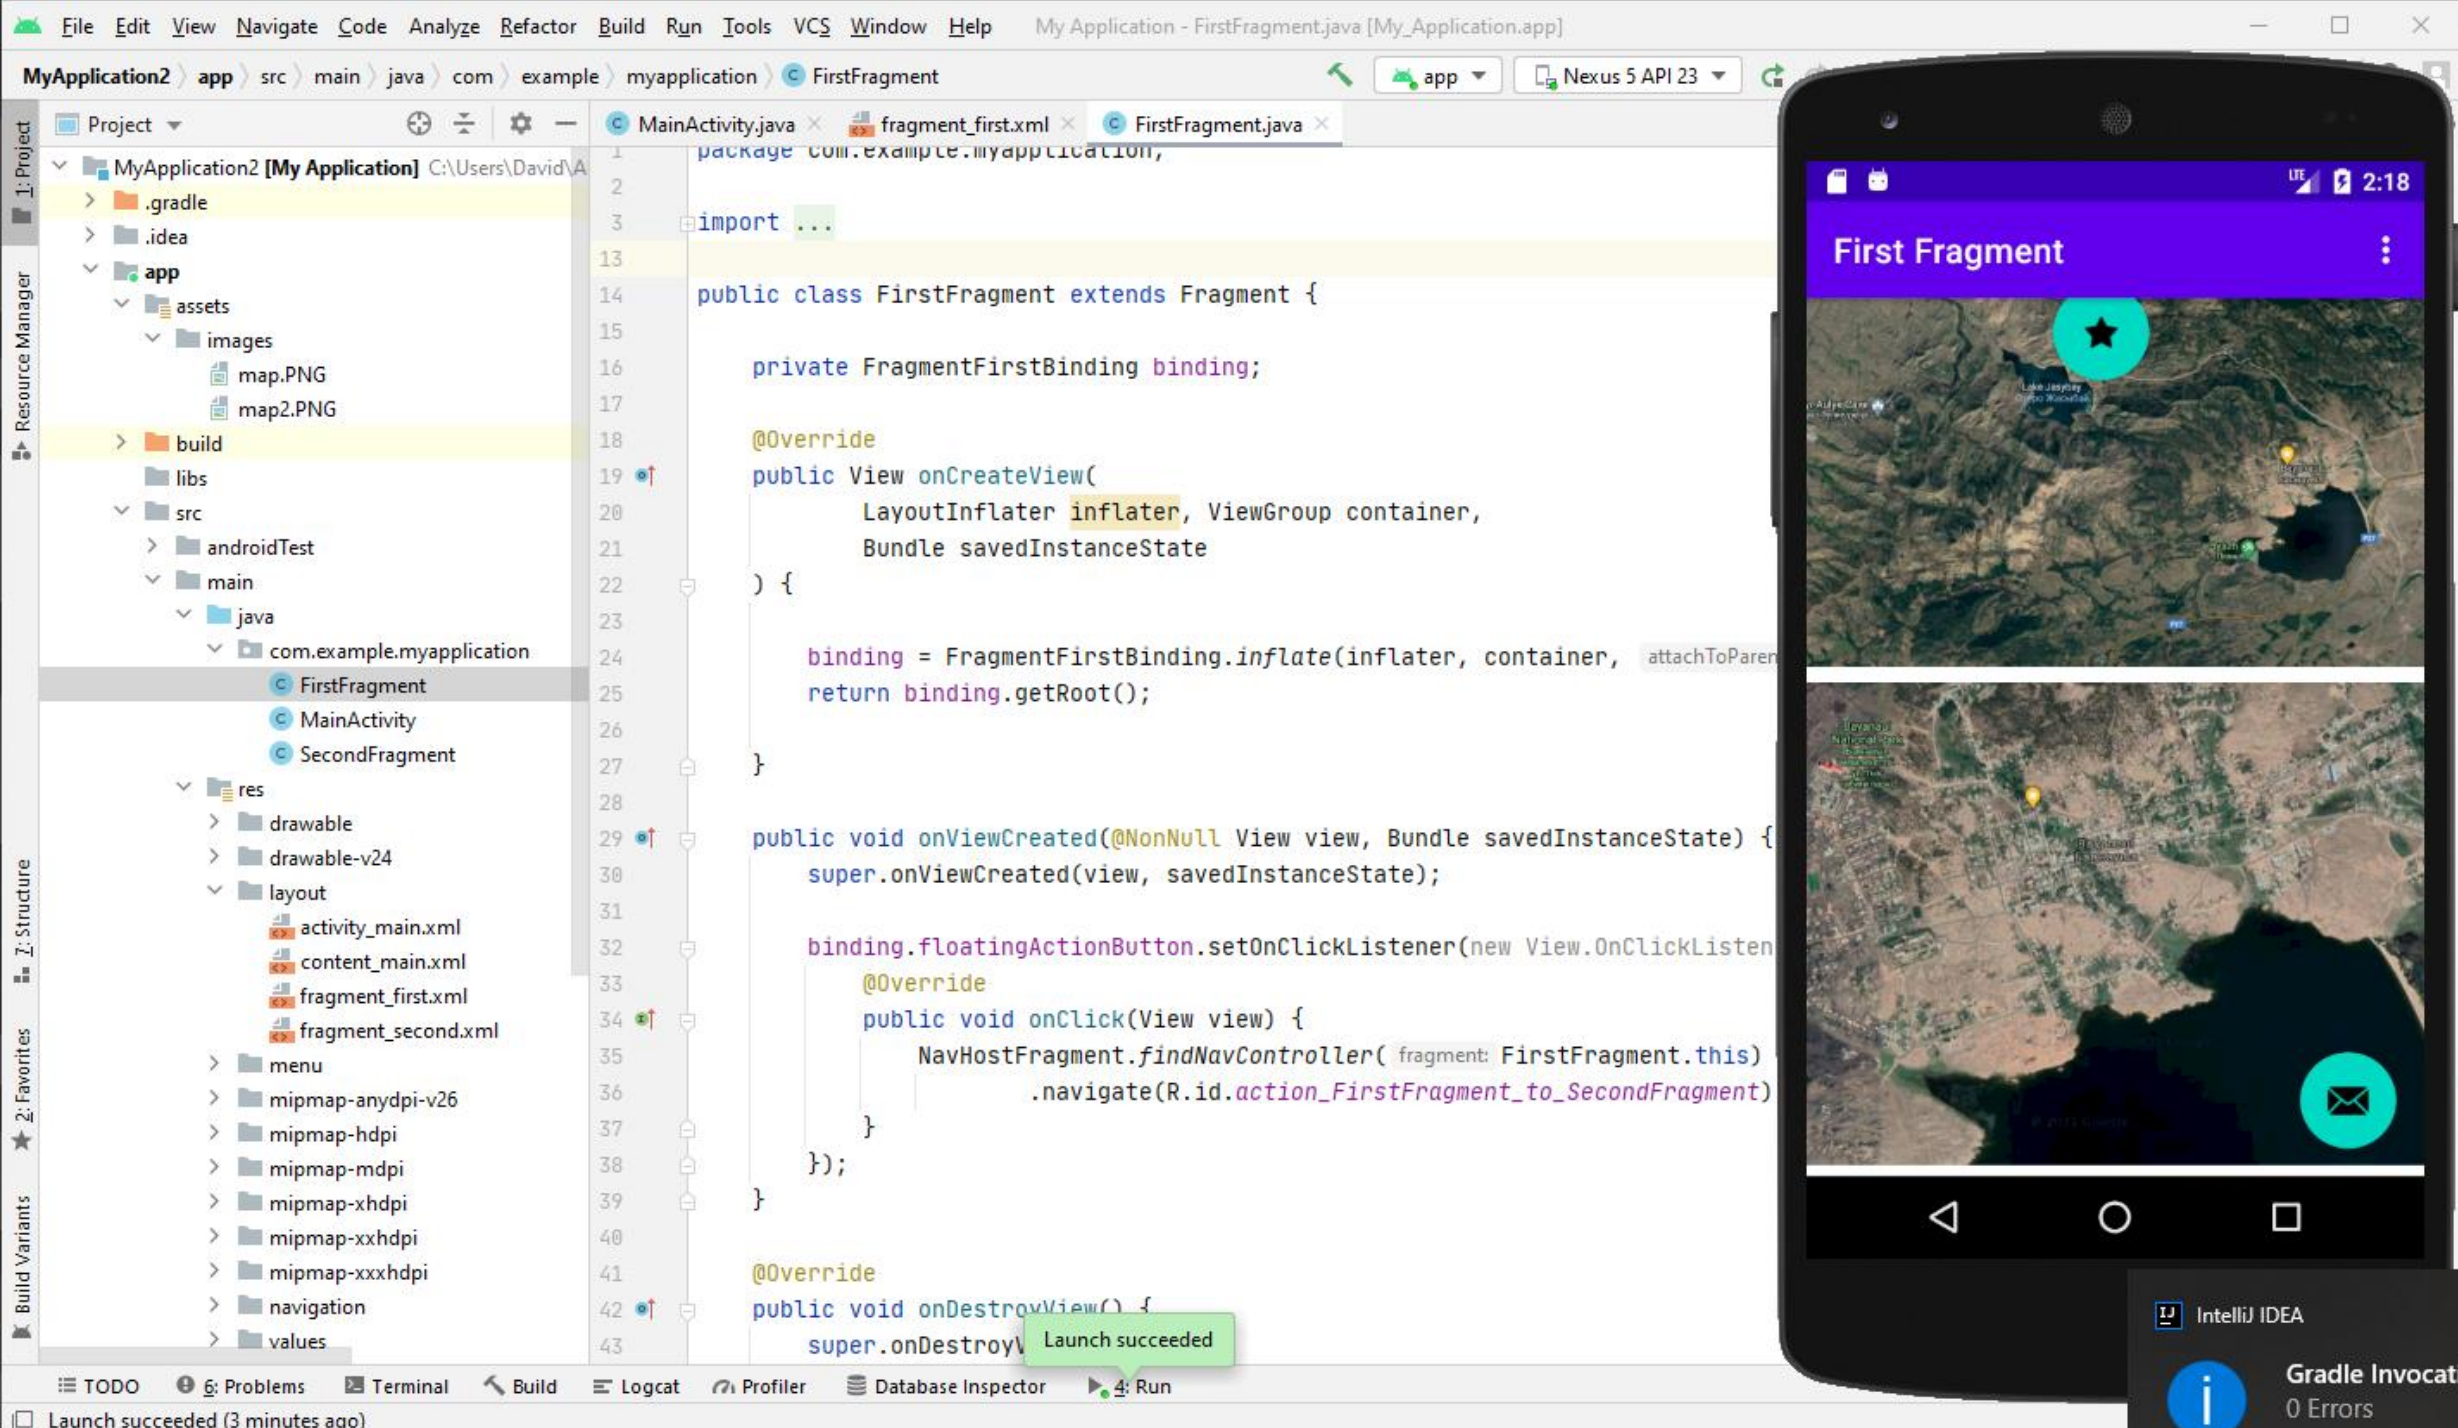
File Edit View Navigate Code Analyze Refactor Build Run Tools VCS Window Help My Application - FirstFragment.java [My_Application.app]

MyApplication2 〉 app 〉 src 〉 main 〉 java 〉 com 〉 example 〉 myapplication 〉 FirstFragment

app Nexus 5 API 23

Project

MainActivity.java fragment_first.xml FirstFragment.java

MyApplication2 [My Application] C:\Users\David\A
.gradle
.idea
app
assets
images
map.PNG
map2.PNG
build
libs
src
androidTest
main
java
com.example.myapplication
FirstFragment
MainActivity
SecondFragment
res
drawable
drawable-v24
layout
activity_main.xml
content_main.xml
fragment_first.xml
fragment_second.xml
menu
mipmap-anydpi-v26
mipmap-hdpi
mipmap-mdpi
mipmap-xhdpi
mipmap-xxhdpi
mipmap-xxxhdpi
navigation
values

1: Project
Resource Manager
7: Structure
2: Favorites
Build Variants

```
1  package com.example.myapplication;
2
3  import ...
13
14 public class FirstFragment extends Fragment {
15
16     private FragmentFirstBinding binding;
17
18     @Override
19     public View onCreateView(
20             LayoutInflater inflater, ViewGroup container,
21             Bundle savedInstanceState
22     ) {
23
24         binding = FragmentFirstBinding.inflate(inflater, container,  attachToParen
25         return binding.getRoot();
26
27     }
28
29     public void onViewCreated(@NonNull View view, Bundle savedInstanceState) {
30         super.onViewCreated(view, savedInstanceState);
31
32         binding.floatingActionButton.setOnClickListener(new View.OnClickListen
33             @Override
34             public void onClick(View view) {
35                 NavHostFragment.findNavController( fragment: FirstFragment.this)
36                         .navigate(R.id.action_FirstFragment_to_SecondFragment)
37             }
38         });
39     }
40
41     @Override
42     public void onDestroyView() {
43         super.onDestroyV
```

Launch succeeded

2:18
First Fragment

IntelliJ IDEA
Gradle Invocat
0 Errors

TODO 6: Problems Terminal Build Logcat Profiler Database Inspector 4: Run

Launch succeeded (3 minutes ago)